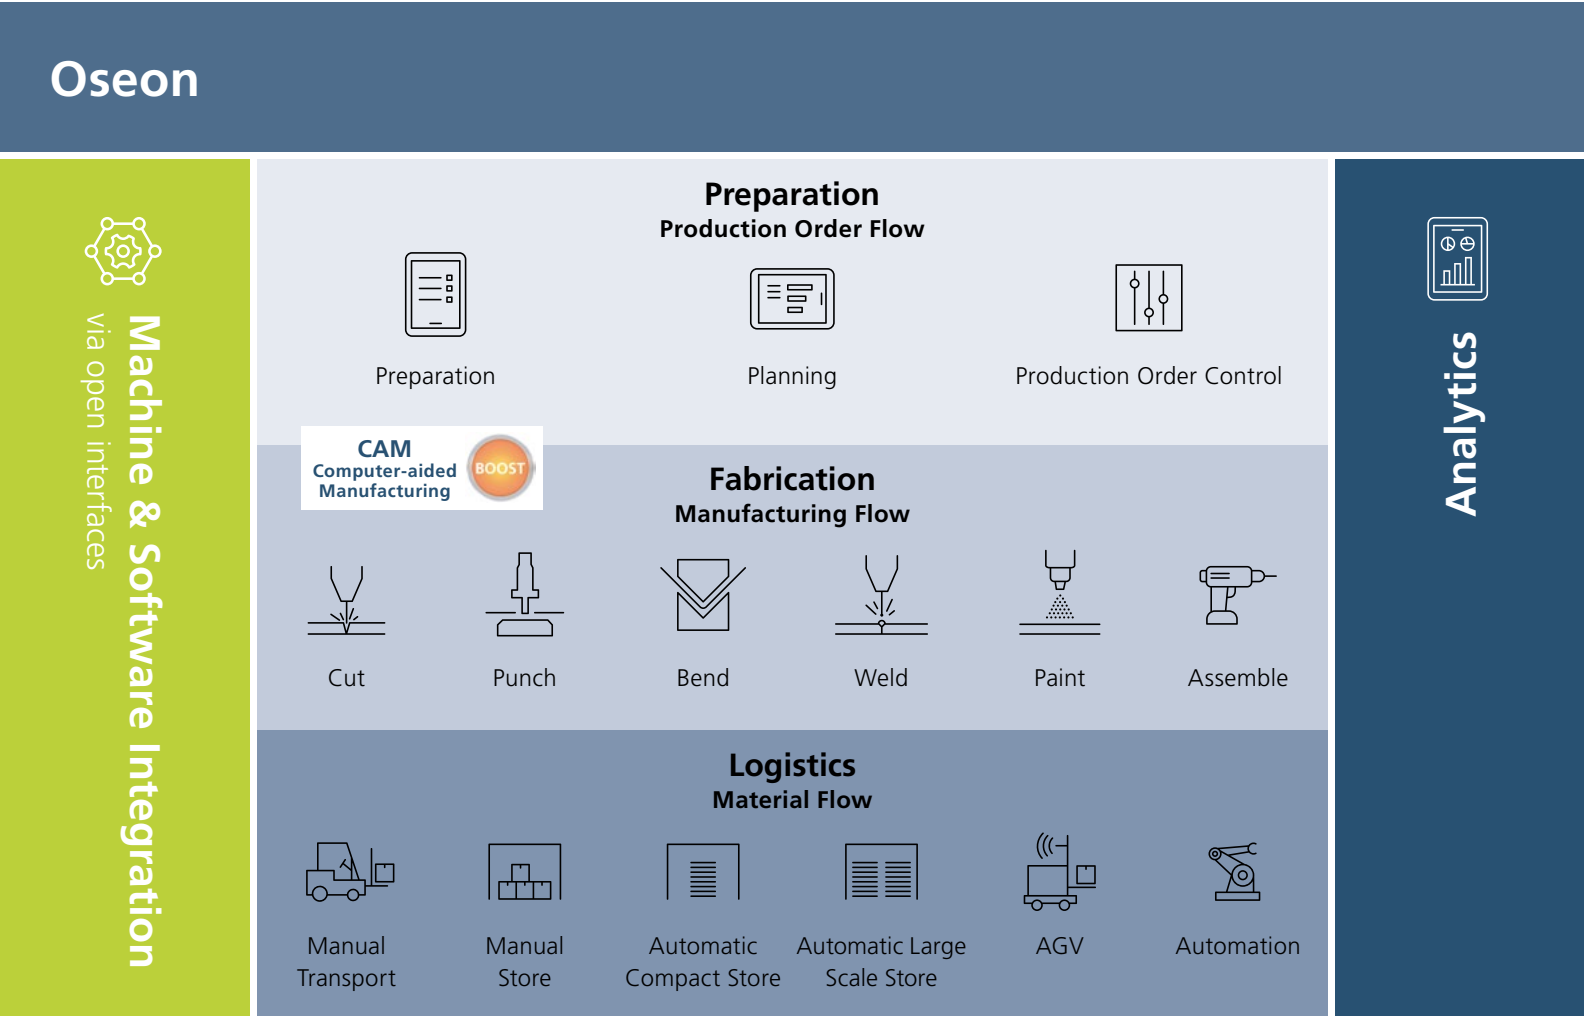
Oseon

Machine & Software Integration
via open interfaces

Preparation
Production Order Flow

Preparation

Planning

Production Order Control

CAM
Computer-aided Manufacturing
BOOST

Fabrication
Manufacturing Flow

Cut

Punch

Bend

Weld

Paint

Assemble

Logistics
Material Flow

Manual Transport

Manual Store

Automatic Compact Store

Automatic Large Scale Store

AGV

Automation

Analytics